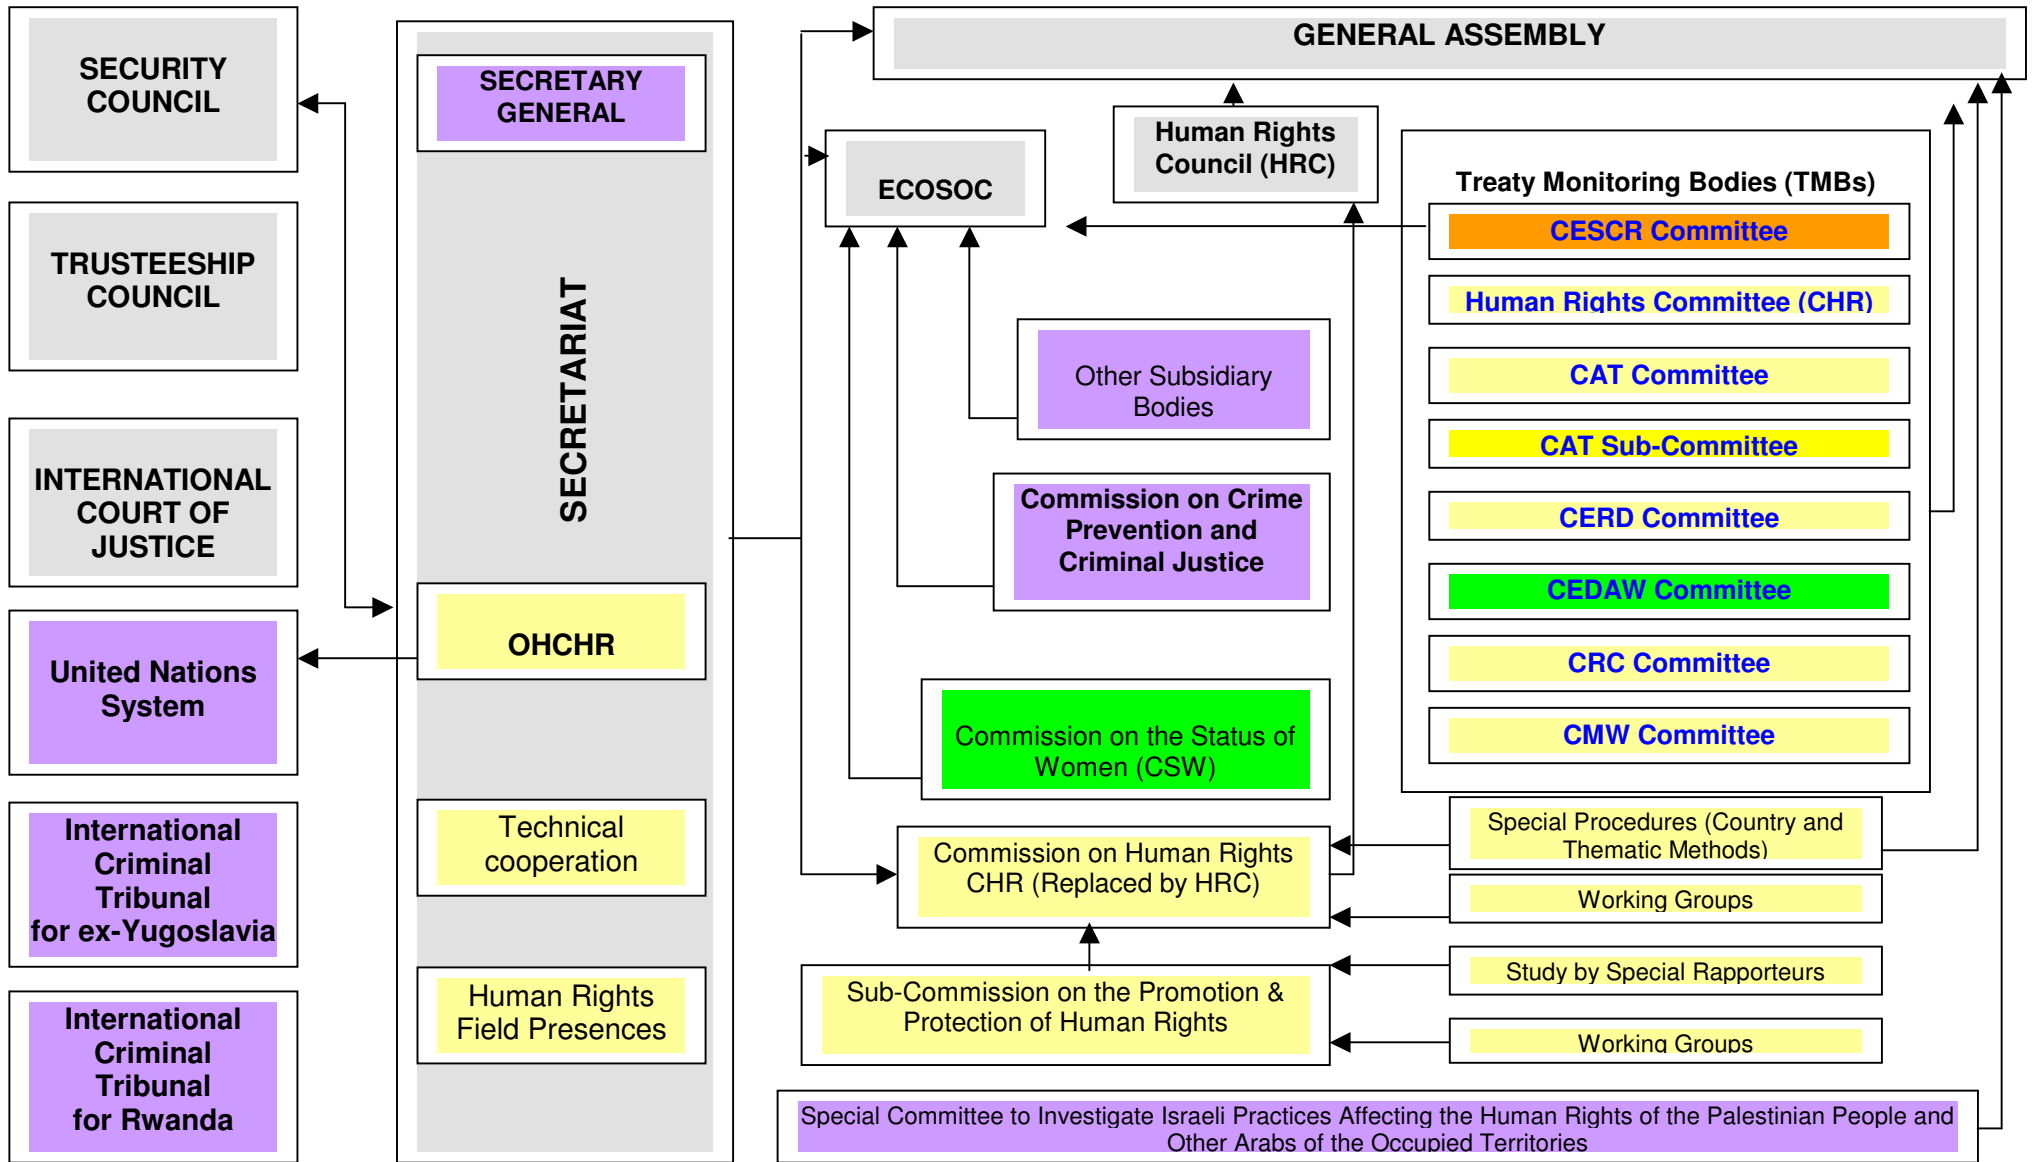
SECURITY COUNCIL

TRUSTEESHIP COUNCIL

INTERNATIONAL COURT OF JUSTICE

United Nations System

International Criminal Tribunal for ex-Yugoslavia

International Criminal Tribunal for Rwanda

SECRETARY GENERAL

SECRETARIAT

OHCHR

Technical cooperation

Human Rights Field Presences

GENERAL ASSEMBLY

ECOSOC

Human Rights Council (HRC)

Other Subsidiary Bodies

Commission on Crime Prevention and Criminal Justice

Commission on the Status of Women (CSW)

Commission on Human Rights CHR (Replaced by HRC)

Sub-Commission on the Promotion & Protection of Human Rights

Treaty Monitoring Bodies (TMBs)

CESCR Committee

Human Rights Committee (CHR)

CAT Committee

CAT Sub-Committee

CERD Committee

CEDAW Committee

CRC Committee

CMW Committee

Special Procedures (Country and Thematic Methods)

Working Groups

Study by Special Rapporteurs

Working Groups

Special Committee to Investigate Israeli Practices Affecting the Human Rights of the Palestinian People and Other Arabs of the Occupied Territories